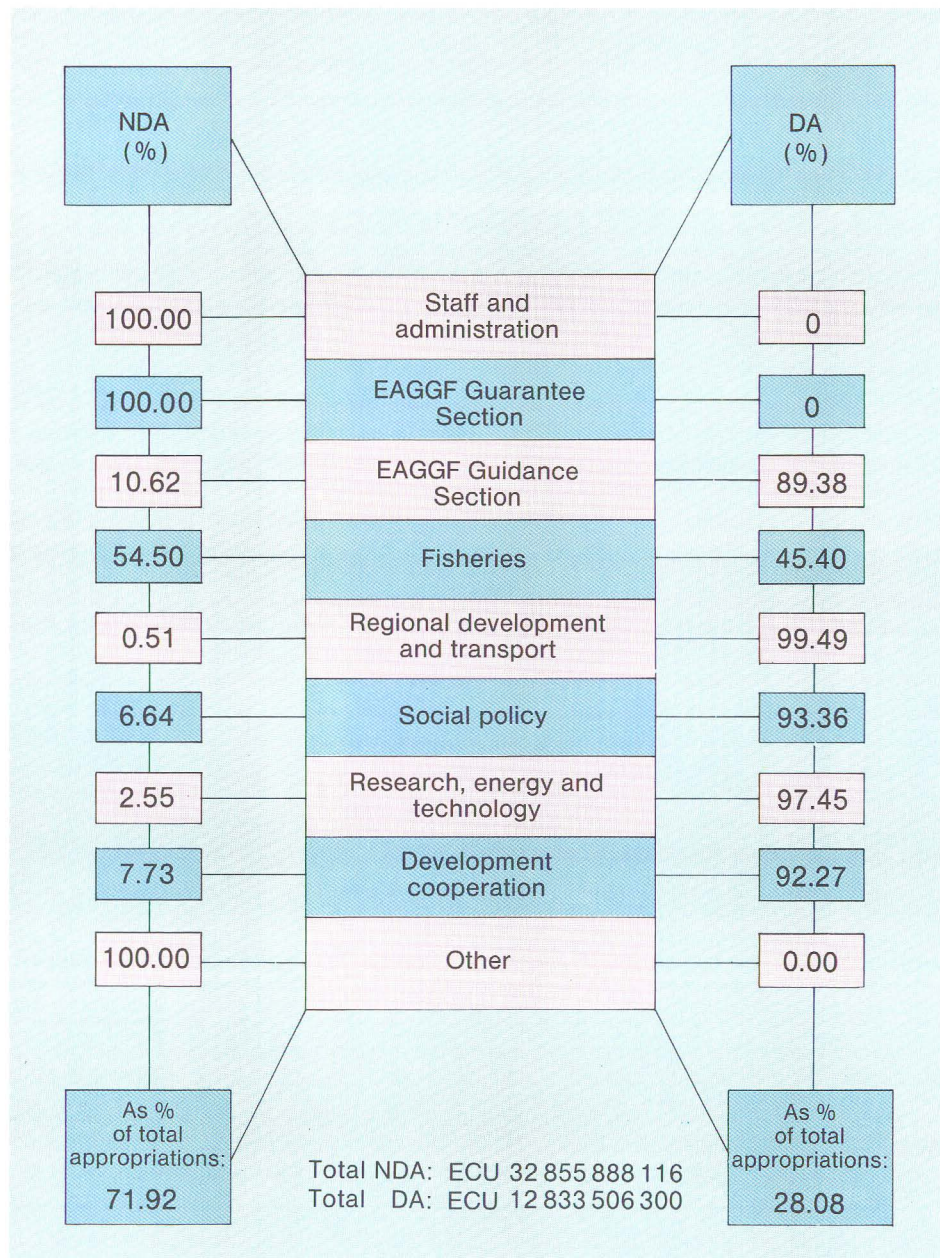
NDA (%)

DA (%)

| NDA (%) | | DA (%) |
|---|---|---|
| 100.00 | Staff and administration | 0 |
| 100.00 | EAGGF Guarantee Section | 0 |
| 10.62 | EAGGF Guidance Section | 89.38 |
| 54.50 | Fisheries | 45.40 |
| 0.51 | Regional development and transport | 99.49 |
| 6.64 | Social policy | 93.36 |
| 2.55 | Research, energy and technology | 97.45 |
| 7.73 | Development cooperation | 92.27 |
| 100.00 | Other | 0.00 |

As % of total appropriations: 71.92

As % of total appropriations: 28.08

Total NDA: ECU 32 855 888 116
Total DA: ECU 12 833 506 300